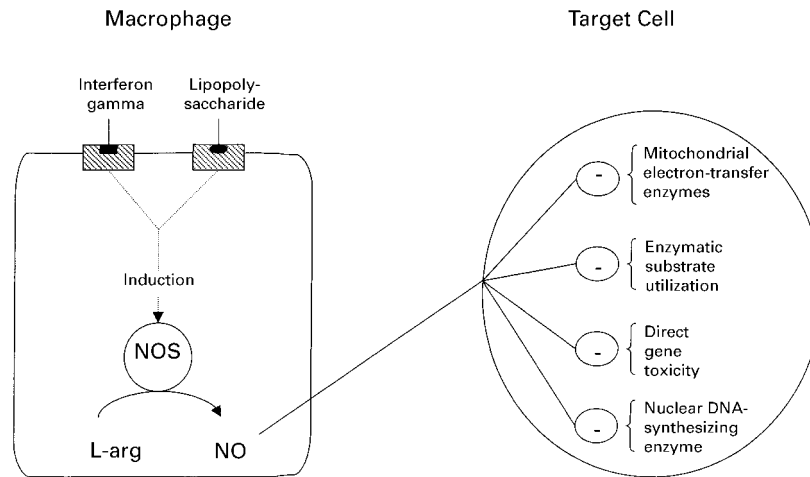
Macrophage

Target Cell

Interferon gamma

Lipopolysaccharide

Induction

NOS

L-arg

NO

-

Mitochondrial electron-transfer enzymes

-

Enzymatic substrate utilization

-

Direct gene toxicity

-

Nuclear DNA-synthesizing enzyme